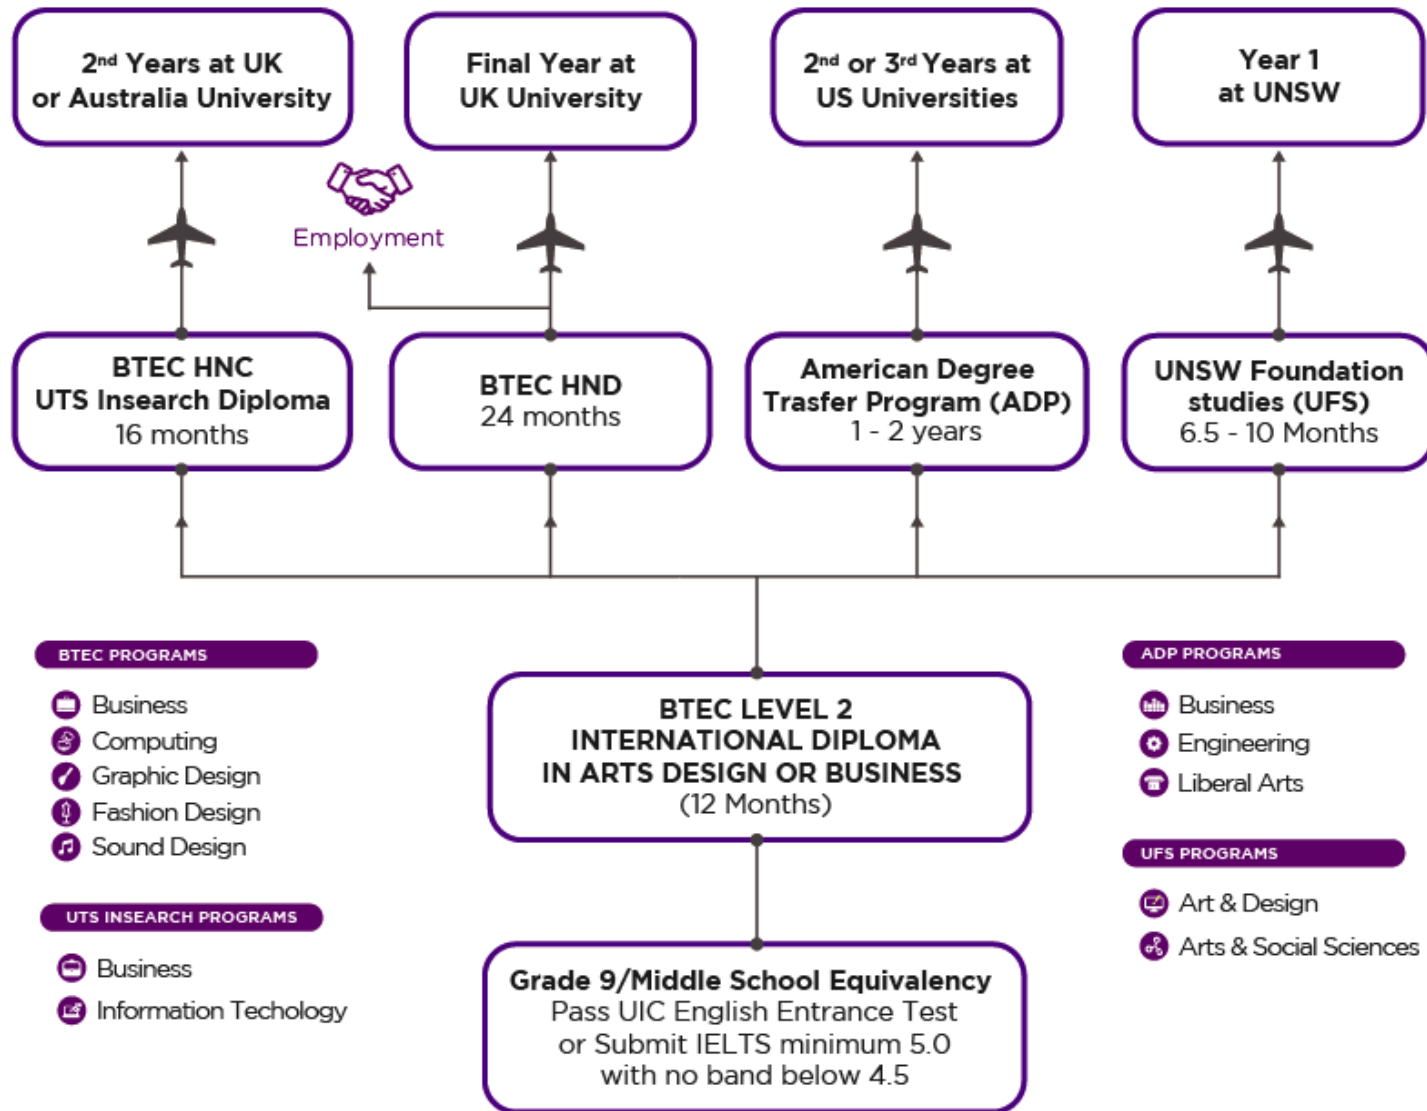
2$^{nd}$ Years at UK or Australia University

Final Year at UK University

2$^{nd}$ or 3$^{rd}$ Years at US Universities

Year 1 at UNSW

Employment

BTEC HNC
UTS Insearch Diploma
16 months

BTEC HND
24 months

American Degree Trasfer Program (ADP)
1 - 2 years

UNSW Foundation studies (UFS)
6.5 - 10 Months

BTEC PROGRAMS

Business
Computing
Graphic Design
Fashion Design
Sound Design

UTS INSEARCH PROGRAMS

Business
Information Techology

BTEC LEVEL 2
INTERNATIONAL DIPLOMA
IN ARTS DESIGN OR BUSINESS
(12 Months)

Grade 9/Middle School Equivalency
Pass UIC English Entrance Test
or Submit IELTS minimum 5.0
with no band below 4.5

ADP PROGRAMS

Business
Engineering
Liberal Arts

UFS PROGRAMS

Art & Design
Arts & Social Sciences